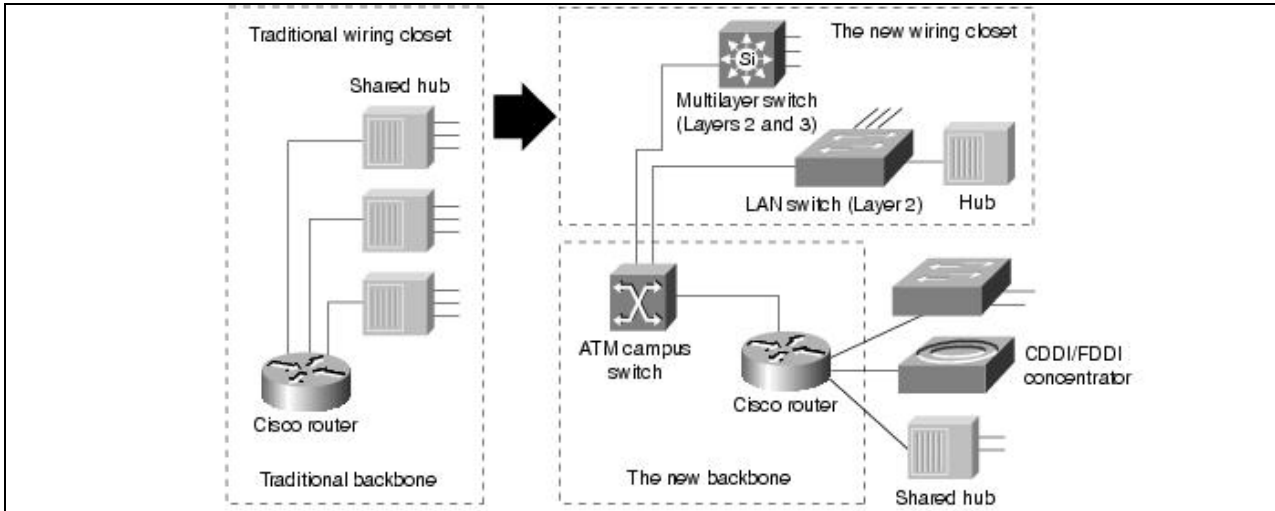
Traditional wiring closet

Shared hub

Cisco router

Traditional backbone

The new wiring closet

Si

Multilayer switch (Layers 2 and 3)

LAN switch (Layer 2)

Hub

ATM campus switch

Cisco router

CDDI/FDDI concentrator

The new backbone

Shared hub